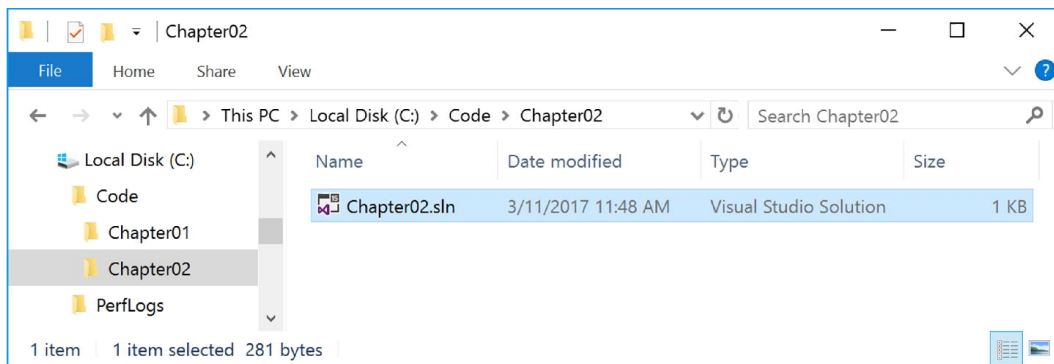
Chapter02

File Home Share View

This PC > Local Disk (C:) > Code > Chapter02

Search Chapter02

Local Disk (C:)
Code
Chapter01
Chapter02
PerfLogs

| Name | Date modified | Type | Size |
|---|---|---|---|
| Chapter02.sln | 3/11/2017 11:48 AM | Visual Studio Solution | 1 KB |

1 item 1 item selected 281 bytes